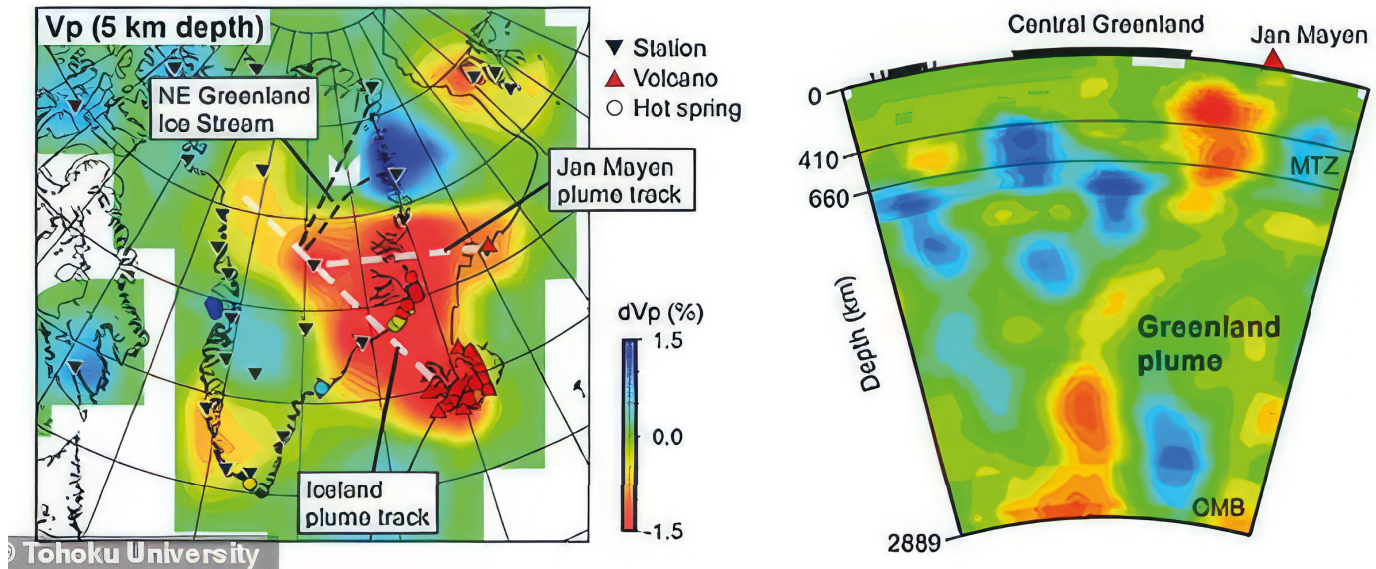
Vp (5 km depth)

Station
Volcano
Hot spring

NE Greenland Ice Stream

Jan Mayen plume track

Iceland plume track

dVp (%)
1.5
0.0
-1.5

© Tohoku University

Central Greenland

Jan Mayen

0
410
660
MTZ

Depth (km)

Greenland plume

CMB

2889